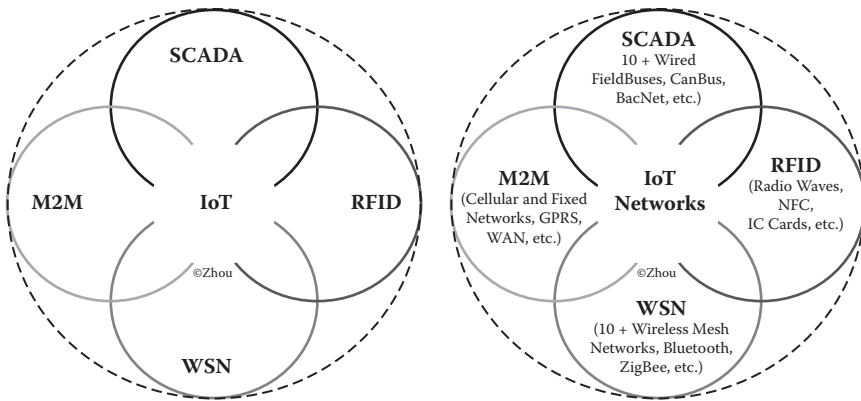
SCADA

M2M

IoT

RFID

©Zhou

WSN

SCADA
10 + Wired FieldBuses, CanBus, BacNet, etc.)

M2M
(Cellular and Fixed Networks, GPRS, WAN, etc.)

IoT
Networks

RFID
(Radio Waves, NFC, IC Cards, etc.)

©Zhou

WSN
(10 + Wireless Mesh Networks, Bluetooth, ZigBee, etc.)